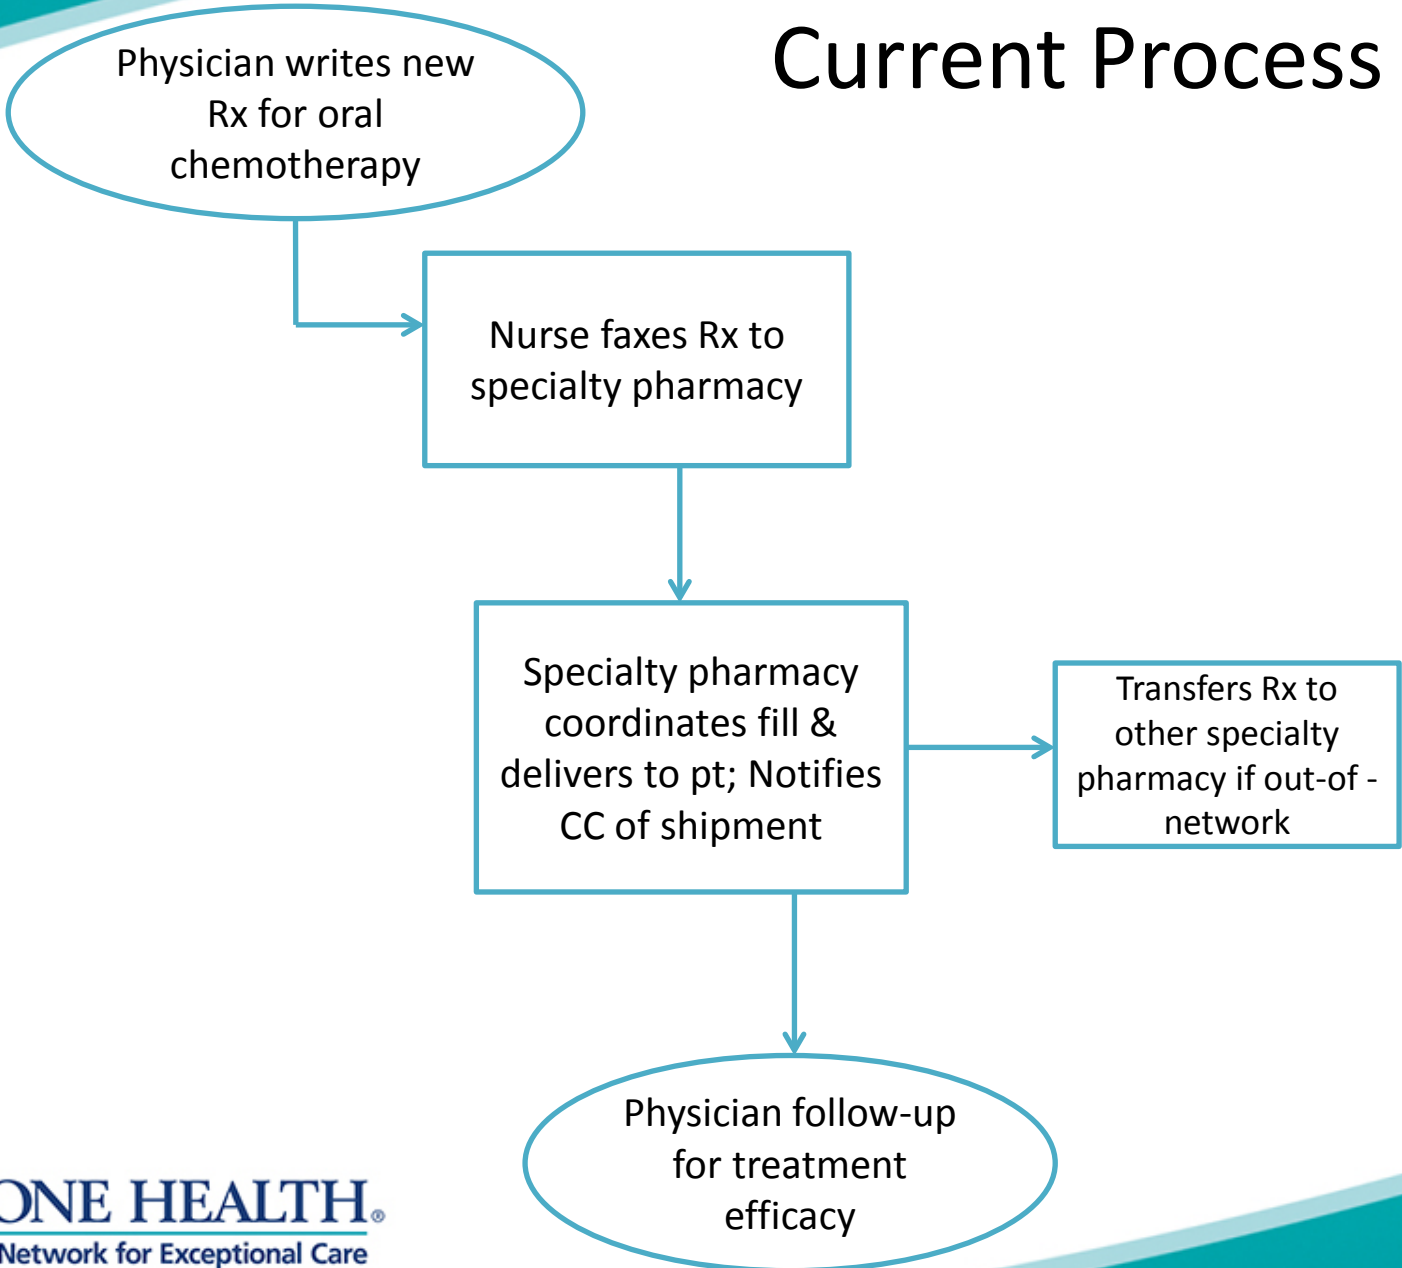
Current Process

Physician writes new Rx for oral chemotherapy

Nurse faxes Rx to specialty pharmacy

Specialty pharmacy coordinates fill & delivers to pt; Notifies CC of shipment

Transfers Rx to other specialty pharmacy if out-of - network

Physician follow-up for treatment efficacy

ONE HEALTH®
Network for Exceptional Care